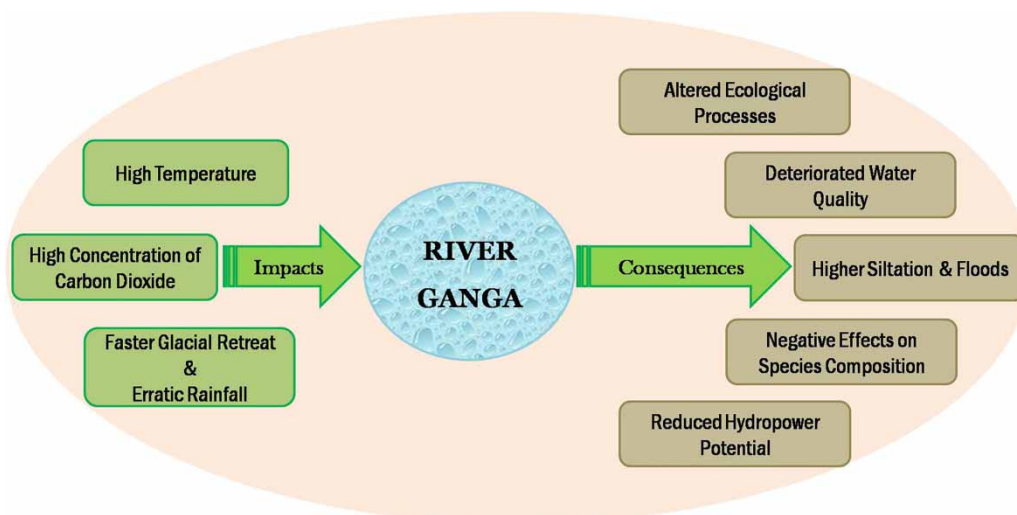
High Temperature

High Concentration of Carbon Dioxide

Faster Glacial Retreat & Erratic Rainfall

Impacts

RIVER GANGA

Consequences

Altered Ecological Processes

Deteriorated Water Quality

Higher Siltation & Floods

Negative Effects on Species Composition

Reduced Hydropower Potential